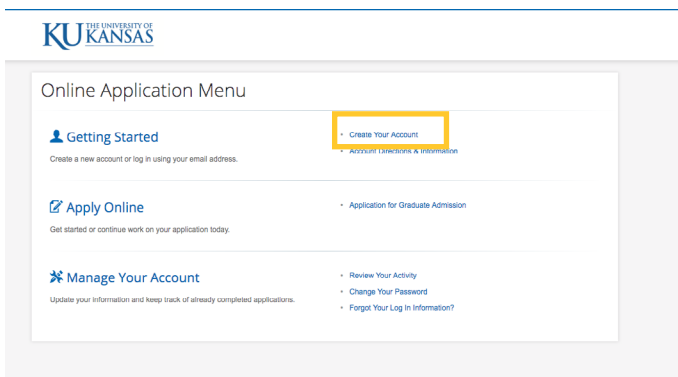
KU THE UNIVERSITY OF KANSAS

Online Application Menu

Getting Started

Create a new account or log in using your email address.

- Create Your Account
- Account Directions & Information

Apply Online

Get started or continue work on your application today.

- Application for Graduate Admission

Manage Your Account

Update your information and keep track of already completed applications.

- Review Your Activity
- Change Your Password
- Forgot Your Log In Information?